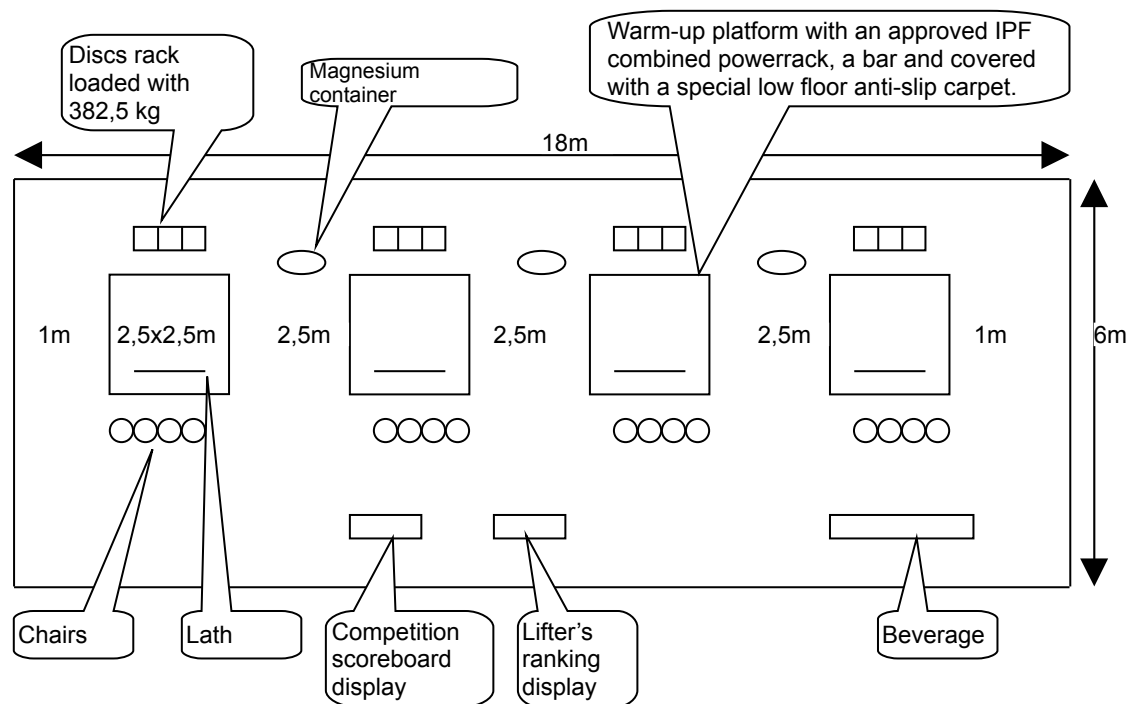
Discs rack loaded with 382,5 kg

Magnesium container

Warm-up platform with an approved IPF combined powerrack, a bar and covered with a special low floor anti-slip carpet.

18m

1m

2,5x2,5m

2,5m

2,5m

2,5m

1m

6m

Chairs

Lath

Competition scoreboard display

Lifter's ranking display

Beverage